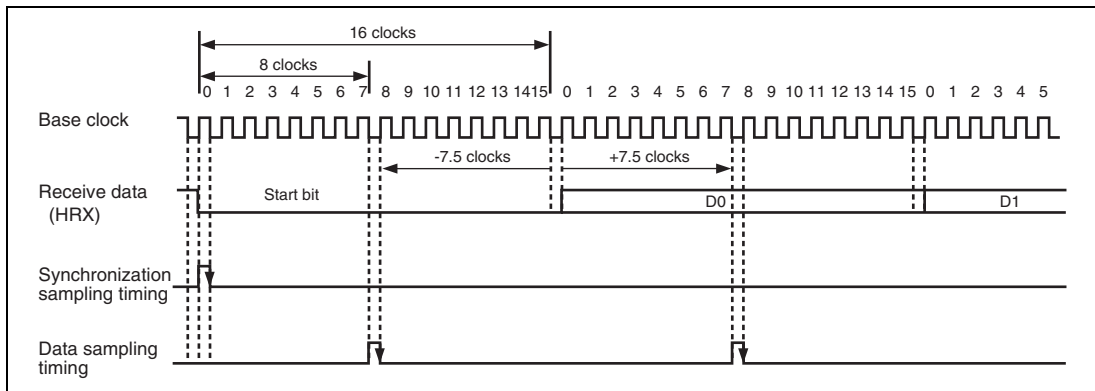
16 clocks

8 clocks

0 1 2 3 4 5 6 7 8 9 10 11 12 13 14 15 0 1 2 3 4 5 6 7 8 9 10 11 12 13 14 15 0 1 2 3 4 5

Base clock

-7.5 clocks

+7.5 clocks

Receive data (HRX)

Start bit

D0

D1

Synchronization sampling timing

Data sampling timing